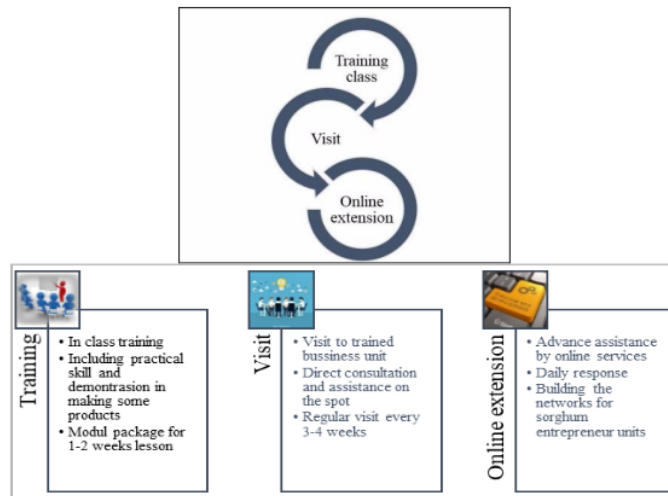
Training class

Visit

Online extension

Training

• In class training
• Including practical skill and demontrasion in making some products
• Modul package for 1-2 weeks lesson

Visit

• Visit to trained bussiness unit
• Direct consultation and assistance on the spot
• Regular visit every 3-4 weeks

Online extension

• Advance assistance by online services
• Daily response
• Building the networks for sorghum entrepreneur units